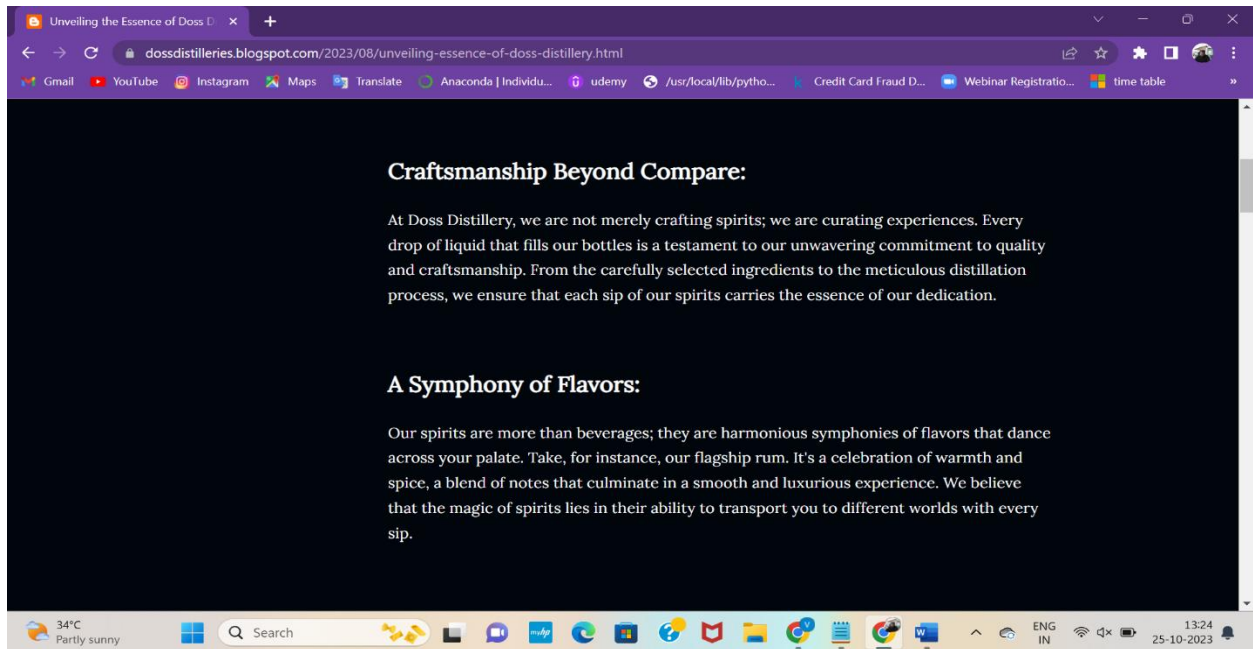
Unveiling the Essence of Doss D ×

dossdistilleries.blogspot.com/2023/08/unveiling-essence-of-doss-distillery.html

Gmail YouTube Instagram Maps Translate Anaconda | Individu... udemy /usr/local/lib/pytho... Credit Card Fraud D... Webinar Registratio... time table

Craftsmanship Beyond Compare:

At Doss Distillery, we are not merely crafting spirits; we are curating experiences. Every drop of liquid that fills our bottles is a testament to our unwavering commitment to quality and craftsmanship. From the carefully selected ingredients to the meticulous distillation process, we ensure that each sip of our spirits carries the essence of our dedication.

A Symphony of Flavors:

Our spirits are more than beverages; they are harmonious symphonies of flavors that dance across your palate. Take, for instance, our flagship rum. It's a celebration of warmth and spice, a blend of notes that culminate in a smooth and luxurious experience. We believe that the magic of spirits lies in their ability to transport you to different worlds with every sip.

34°C Partly sunny

Search

ENG IN

13:24 25-10-2023